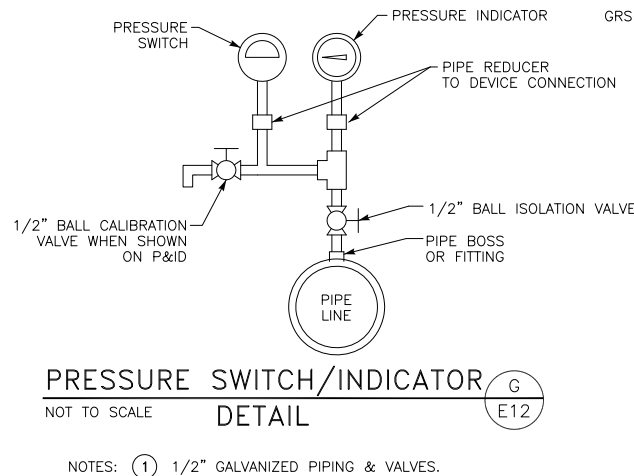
PRESSURE SWITCH

PRESSURE INDICATOR

GRS

PIPE REDUCER TO DEVICE CONNECTION

1/2" BALL CALIBRATION VALVE WHEN SHOWN ON P&ID

1/2" BALL ISOLATION VALVE

PIPE BOSS OR FITTING

PIPE LINE

PRESSURE SWITCH/INDICATOR DETAIL

G

E12

NOT TO SCALE

NOTES: (1) 1/2" GALVANIZED PIPING & VALVES.